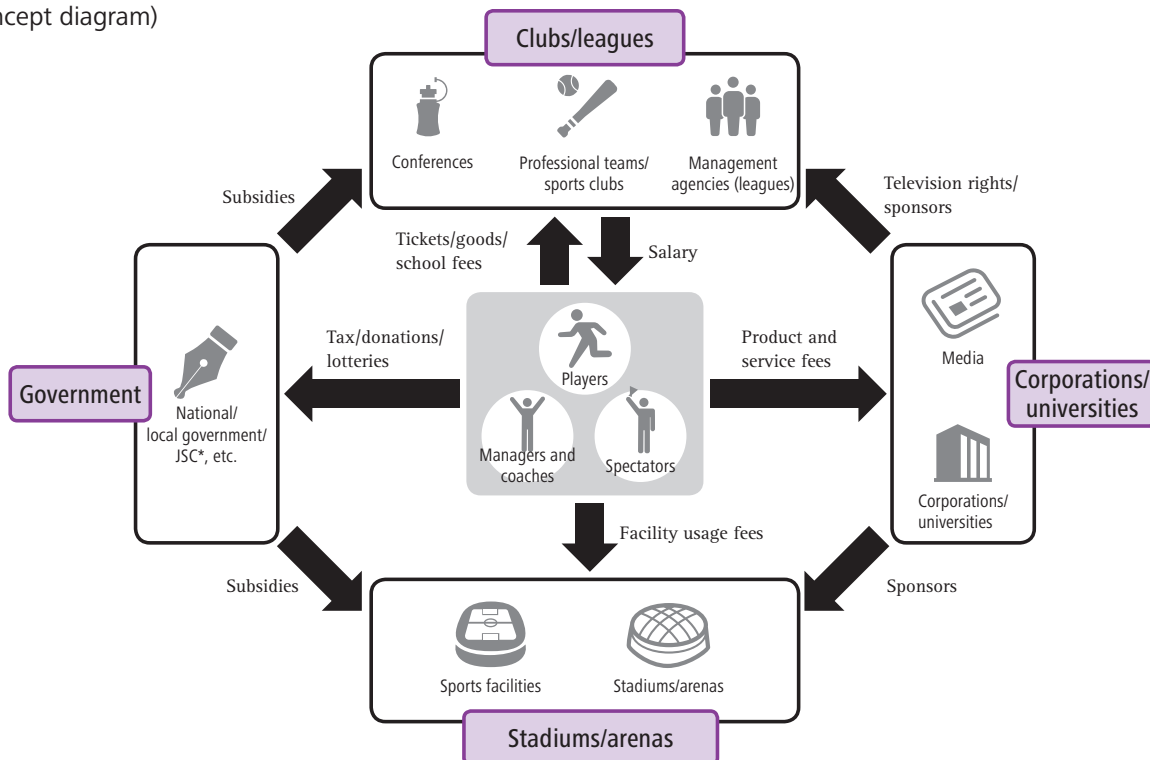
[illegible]cept diagram)

Clubs/leagues

Conferences

Professional teams/ sports clubs

Management agencies (leagues)

Subsidies

Television rights/ sponsors

Tickets/goods/ school fees

Salary

Government

National/ local government/ JSC*, etc.

Tax/donations/ lotteries

Players

Managers and coaches

Spectators

Product and service fees

Media

Corporations/ universities

Corporations/ universities

Facility usage fees

Subsidies

Sponsors

Sports facilities

Stadiums/arenas

Stadiums/arenas